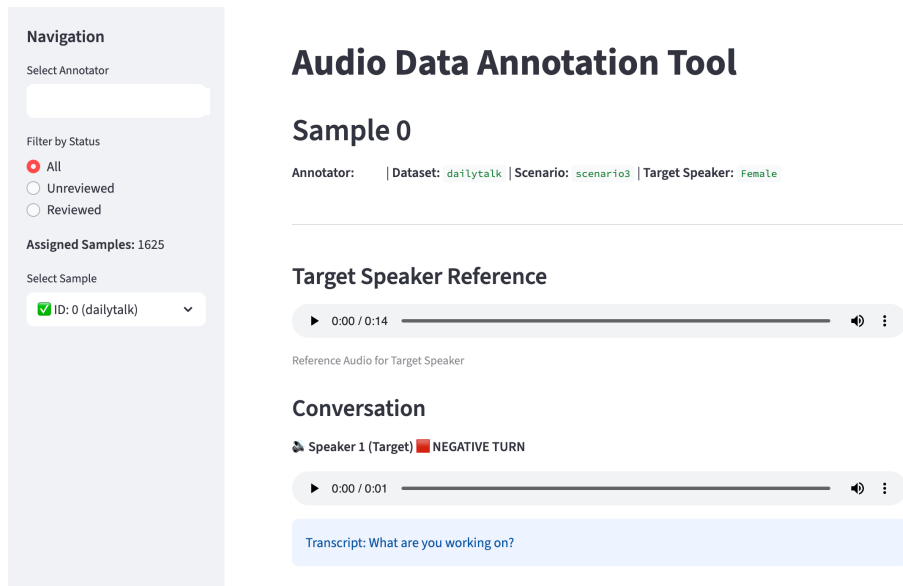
Navigation

Select Annotator

Filter by Status

All

Unreviewed

Reviewed

Assigned Samples: 1625

Select Sample

✅ ID: 0 (dailytalk)

Audio Data Annotation Tool

Sample 0

Annotator: | Dataset: dailytalk | Scenario: scenario3 | Target Speaker: Female

Target Speaker Reference

0:00 / 0:14

Reference Audio for Target Speaker

Conversation

🔈 Speaker 1 (Target) 🟥 NEGATIVE TURN

0:00 / 0:01

Transcript: What are you working on?